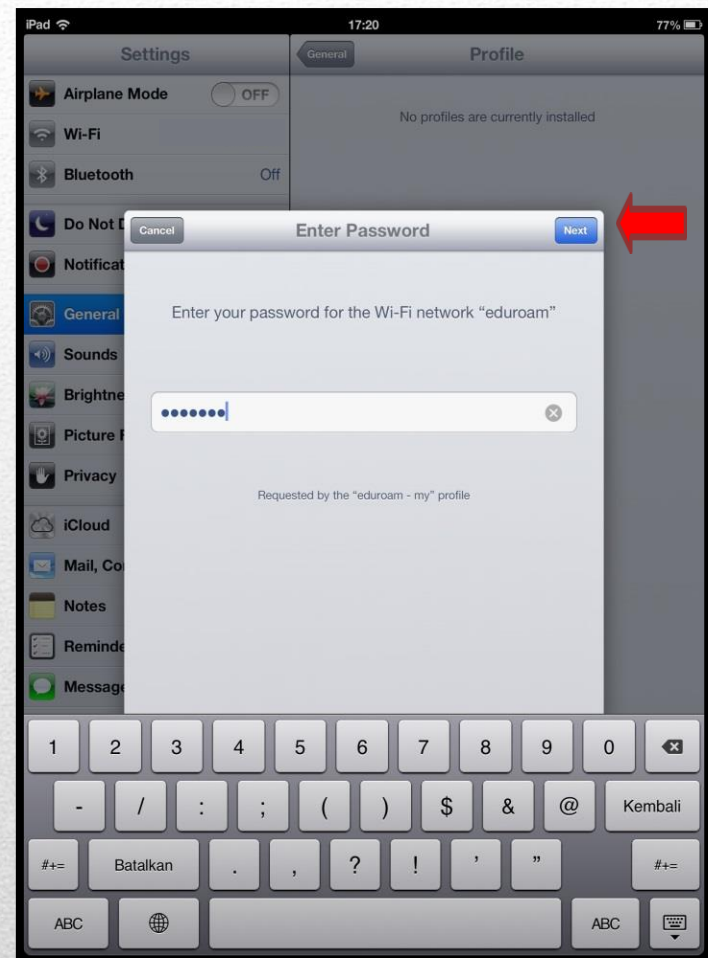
iPad 17:20 77%

Settings

Airplane Mode OFF

Wi-Fi

Bluetooth Off

Do Not D

Notificat

General

Sounds

Brightne

Picture F

Privacy

iCloud

Mail, Co

Notes

Reminde

Message

General Profile

No profiles are currently installed

Cancel Enter Password Next

Enter your password for the Wi-Fi network "eduroam"

•••••••

Requested by the "eduroam - my" profile

1 2 3 4 5 6 7 8 9 0

- / : ; ( ) $ & @ Kembali

#+= Batalkan . , ? ! ' " #+=

ABC ABC